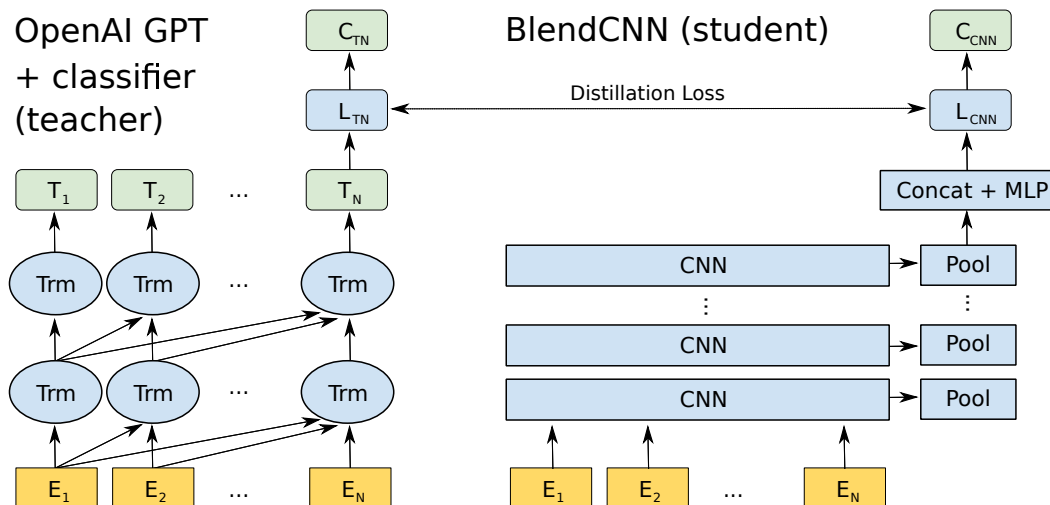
OpenAI GPT + classifier (teacher)

$C_{TN}$

$L_{TN}$

$T_1$ $T_2$ ... $T_N$

Trm Trm ... Trm

Trm Trm ... Trm

$E_1$ $E_2$ ... $E_N$

BlendCNN (student)

$C_{CNN}$

Distillation Loss

$L_{CNN}$

Concat + MLP

CNN Pool

⋮ ⋮

CNN Pool

CNN Pool

$E_1$ $E_2$ ... $E_N$